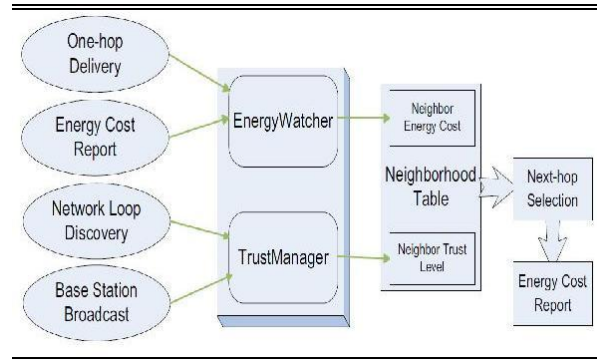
One-hop Delivery

Energy Cost Report

Network Loop Discovery

Base Station Broadcast

EnergyWatcher

TrustManager

Neighbor Energy Cost

Neighborhood Table

Neighbor Trust Level

Next-hop Selection

Energy Cost Report